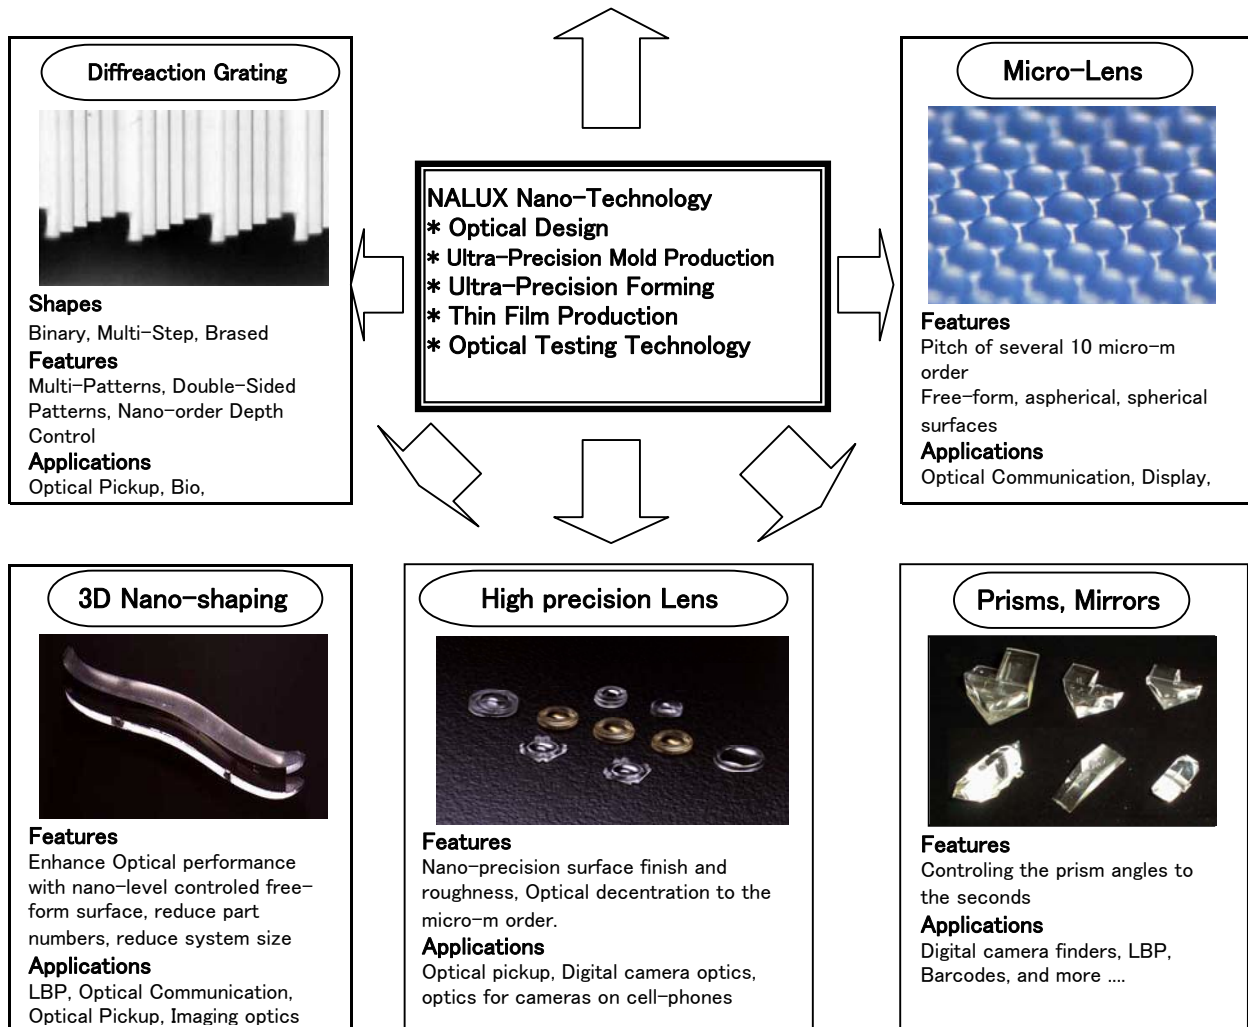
Diffreaction Grating

Shapes
Binary, Multi-Step, Brased
Features
Multi-Patterns, Double-Sided Patterns, Nano-order Depth Control
Applications
Optical Pickup, Bio,

NALUX Nano-Technology
* Optical Design
* Ultra-Precision Mold Production
* Ultra-Precision Forming
* Thin Film Production
* Optical Testing Technology

Micro-Lens

Features
Pitch of several 10 micro-m order
Free-form, aspherical, spherical surfaces
Applications
Optical Communication, Display,

3D Nano-shaping

Features
Enhance Optical performance with nano-level controled free-form surface, reduce part numbers, reduce system size
Applications
LBP, Optical Communication, Optical Pickup, Imaging optics

High precision Lens

Features
Nano-precision surface finish and roughness, Optical decentration to the micro-m order.
Applications
Optical pickup, Digital camera optics, optics for cameras on cell-phones

Prisms, Mirrors

Features
Controling the prism angles to the seconds
Applications
Digital camera finders, LBP, Barcodes, and more ....